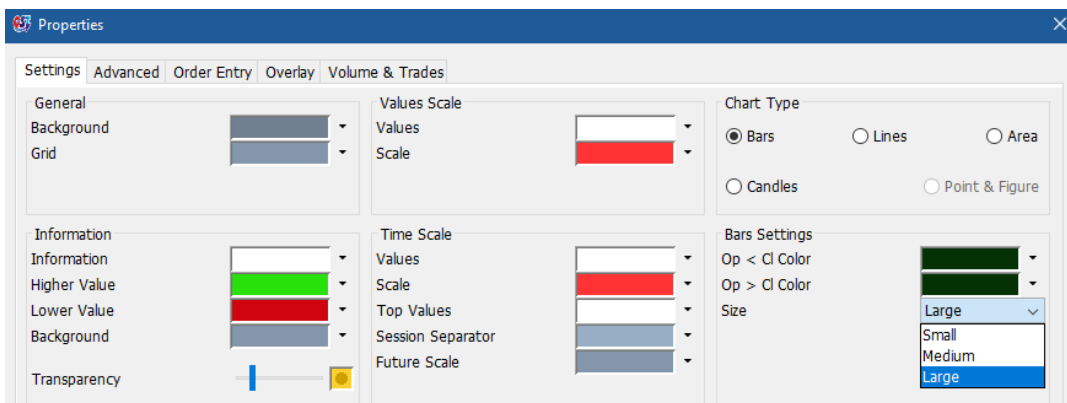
Properties

Settings Advanced Order Entry Overlay Volume & Trades

General
Background
Grid

Information
Information
Higher Value
Lower Value
Background
Transparency

Values Scale
Values
Scale

Time Scale
Values
Scale
Top Values
Session Separator
Future Scale

Chart Type
Bars
Lines
Area
Candles
Point & Figure

Bars Settings
Op < Cl Color
Op > Cl Color
Size
Large
Small
Medium
Large